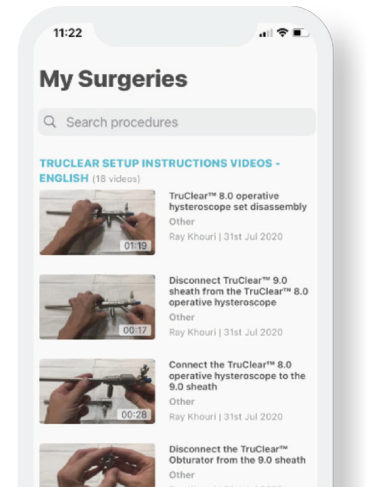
11:22

My Surgeries

Search procedures

TRUCLEAR SETUP INSTRUCTIONS VIDEOS - ENGLISH (18 videos)

01:19
TruClear™ 8.0 operative hysteroscope set disassembly
Other
Ray Khouri | 31st Jul 2020

00:17
Disconnect TruClear™ 9.0 sheath from the TruClear™ 8.0 operative hysteroscope
Other
Ray Khouri | 31st Jul 2020

00:28
Connect the TruClear™ 8.0 operative hysteroscope to the 9.0 sheath
Other
Ray Khouri | 31st Jul 2020

Disconnect the TruClear™ Obturator from the 9.0 sheath
Other
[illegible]